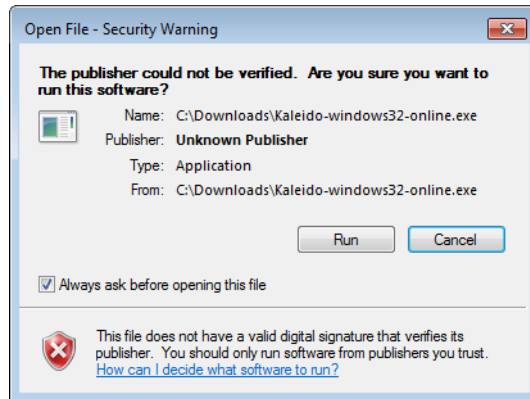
Open File - Security Warning

The publisher could not be verified. Are you sure you want to run this software?

Name: C:\Downloads\Kaleido-windows32-online.exe

Publisher: Unknown Publisher

Type: Application

From: C:\Downloads\Kaleido-windows32-online.exe

Run

Cancel

Always ask before opening this file

This file does not have a valid digital signature that verifies its publisher. You should only run software from publishers you trust.

How can I decide what software to run?